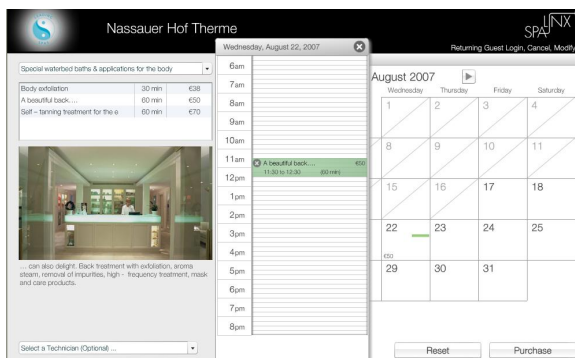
Nassauer Hof Therme

SPALINX

Returning Guest Login, Cancel, Modify

Special waterbed baths & applications for the body

| Body exfoliation | 30 min | €38 |
|---|---|---|
| A beautiful back ... | 60 min | €50 |
| Self – tanning treatment for the e | 60 min | €70 |

... can also delight. Back treatment with exfoliation, aroma steam, removal of impurities, high – frequency treatment, mask and care products.

Select a Technician (Optional) ...

Wednesday, August 22, 2007

6am
7am
8am
9am
10am
11am
A beautiful back ... €50
11:30 to 12:30 (60 min)
12pm
1pm
2pm
3pm
4pm
5pm
6pm
7pm
8pm

August 2007

| | Wednesday | Thursday | Friday | Saturday |
|---|---|---|---|---|
| | 1 | 2 | 3 | 4 |
| | 8 | 9 | 10 | 11 |
| | 15 | 16 | 17 | 18 |
| | 22 €50 | 23 | 24 | 25 |
| | 29 | 30 | 31 | |

Reset

Purchase